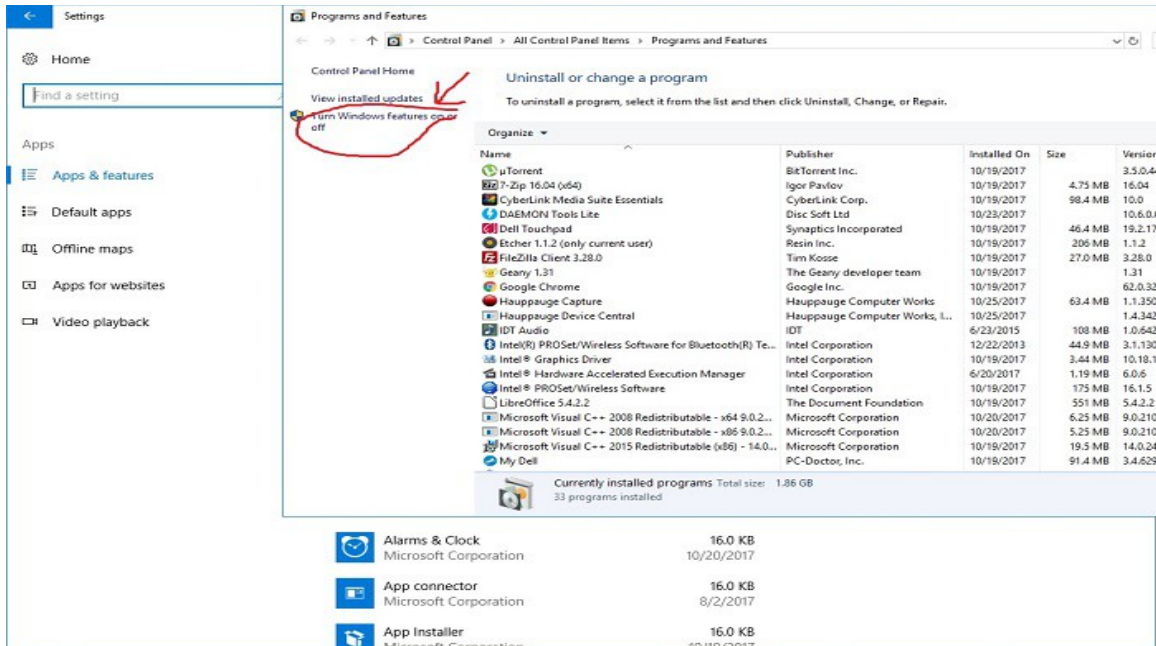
Settings

Home

Find a setting

Apps

Apps & features

Default apps

Offline maps

Apps for websites

Video playback

Programs and Features

Control Panel > All Control Panel Items > Programs and Features

Control Panel Home

View installed updates

Turn Windows features on or off

Uninstall or change a program

To uninstall a program, select it from the list and then click Uninstall, Change, or Repair.

Organize

| Name | Publisher | Installed On | Size | Version |
|---|---|---|---|---|
| µTorrent | BitTorrent Inc. | 10/19/2017 | | 3.5.0.4 |
| 7-Zip 16.04 (x64) | Igor Pavlov | 10/19/2017 | 4.75 MB | 16.04 |
| CyberLink Media Suite Essentials | CyberLink Corp. | 10/19/2017 | 98.4 MB | 10.0 |
| DAEMON Tools Lite | Disc Soft Ltd | 10/23/2017 | | 10.6.0. |
| Dell Touchpad | Synaptics Incorporated | 10/19/2017 | 46.4 MB | 19.2.17 |
| Etcher 1.1.2 (only current user) | Resin Inc. | 10/19/2017 | 206 MB | 1.1.2 |
| FileZilla Client 3.28.0 | Tim Kosse | 10/19/2017 | 27.0 MB | 3.28.0 |
| Geany 1.31 | The Geany developer team | 10/19/2017 | | 1.31 |
| Google Chrome | Google Inc. | 10/19/2017 | | 62.0.32 |
| Hauppauge Capture | Hauppauge Computer Works | 10/25/2017 | 63.4 MB | 1.1.350 |
| Hauppauge Device Central | Hauppauge Computer Works, I... | 10/25/2017 | | 1.4.343 |
| IDT Audio | IDT | 6/23/2015 | 108 MB | 1.0.642 |
| Intel(R) PROSet/Wireless Software for Bluetooth(R) Te... | Intel Corporation | 12/22/2013 | 44.9 MB | 3.1.130 |
| Intel® Graphics Driver | Intel Corporation | 10/19/2017 | 3.44 MB | 10.18.1 |
| Intel® Hardware Accelerated Execution Manager | Intel Corporation | 6/20/2017 | 1.19 MB | 6.0.6 |
| Intel® PROSet/Wireless Software | Intel Corporation | 10/19/2017 | 175 MB | 16.1.5 |
| LibreOffice 5.4.2.2 | The Document Foundation | 10/19/2017 | 551 MB | 5.4.2.2 |
| Microsoft Visual C++ 2008 Redistributable - x64 9.0.2... | Microsoft Corporation | 10/20/2017 | 6.25 MB | 9.0.210 |
| Microsoft Visual C++ 2008 Redistributable - x86 9.0.2... | Microsoft Corporation | 10/20/2017 | 5.25 MB | 9.0.210 |
| Microsoft Visual C++ 2015 Redistributable (x86) - 14.0... | Microsoft Corporation | 10/19/2017 | 19.5 MB | 14.0.24 |
| My Dell | PC-Doctor, Inc. | 10/19/2017 | 91.4 MB | 3.4.629 |

Currently installed programs Total size: 1.86 GB
33 programs installed

Alarms & Clock
Microsoft Corporation
16.0 KB
10/20/2017

App connector
Microsoft Corporation
16.0 KB
8/2/2017

App Installer
16.0 KB
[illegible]